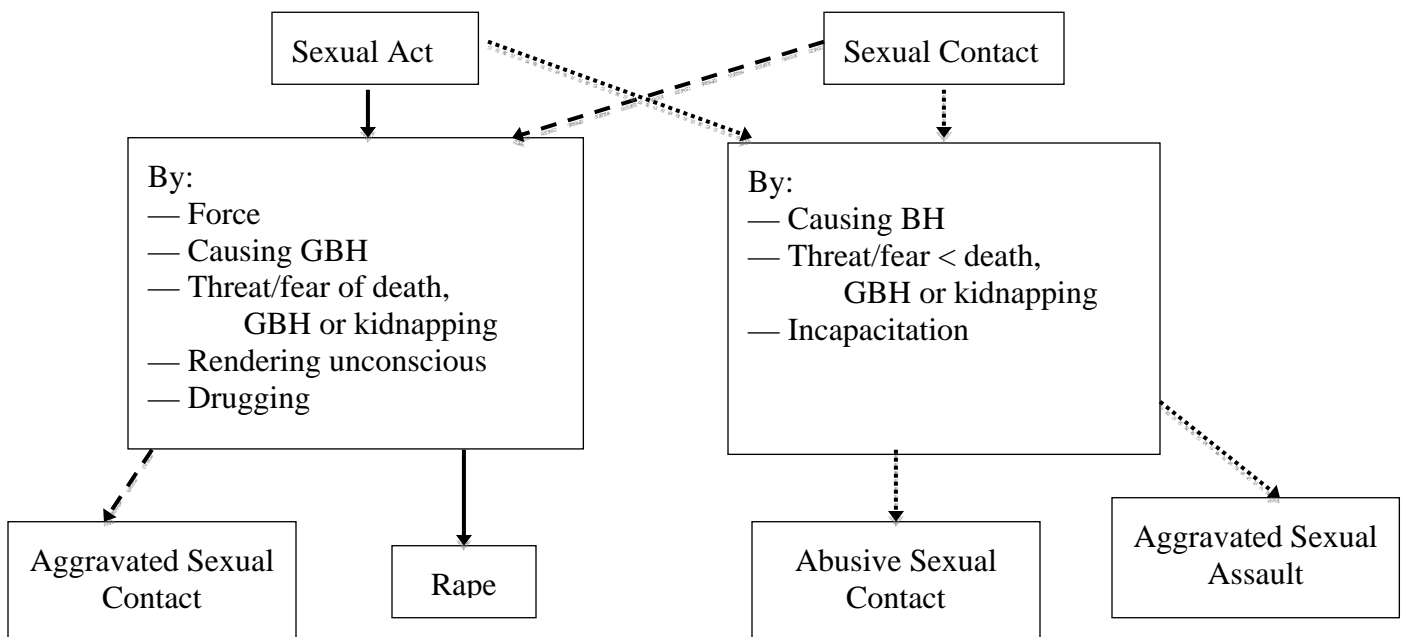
Sexual Act

Sexual Contact

By:
— Force
— Causing GBH
— Threat/fear of death, GBH or kidnapping
— Rendering unconscious
— Drugging

By:
— Causing BH
— Threat/fear < death, GBH or kidnapping
— Incapacitation

Aggravated Sexual Contact

Rape

Abusive Sexual Contact

Aggravated Sexual Assault